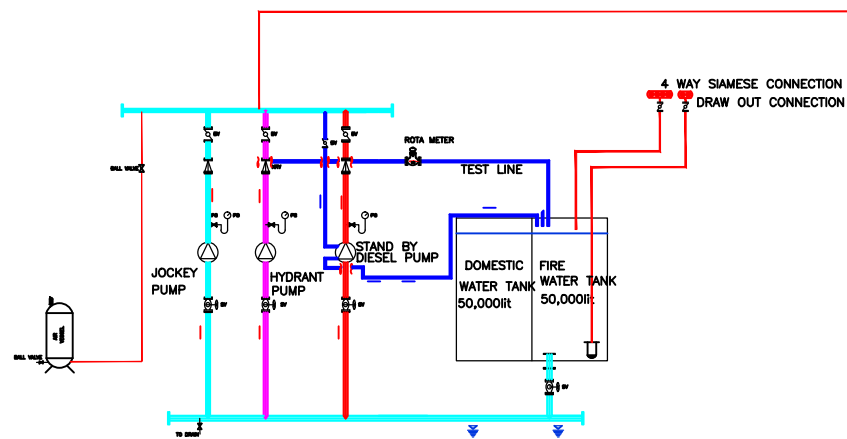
4 WAY SIAMESE CONNECTION
DRAW OUT CONNECTION

ROTA METER

TEST LINE

BALL VALVE

JOCKEY PUMP

HYDRANT PUMP

STAND BY DIESEL PUMP

DOMESTIC WATER TANK 50,000lit

FIRE WATER TANK 50,000lit

BALL VALVE

TO DRAIN